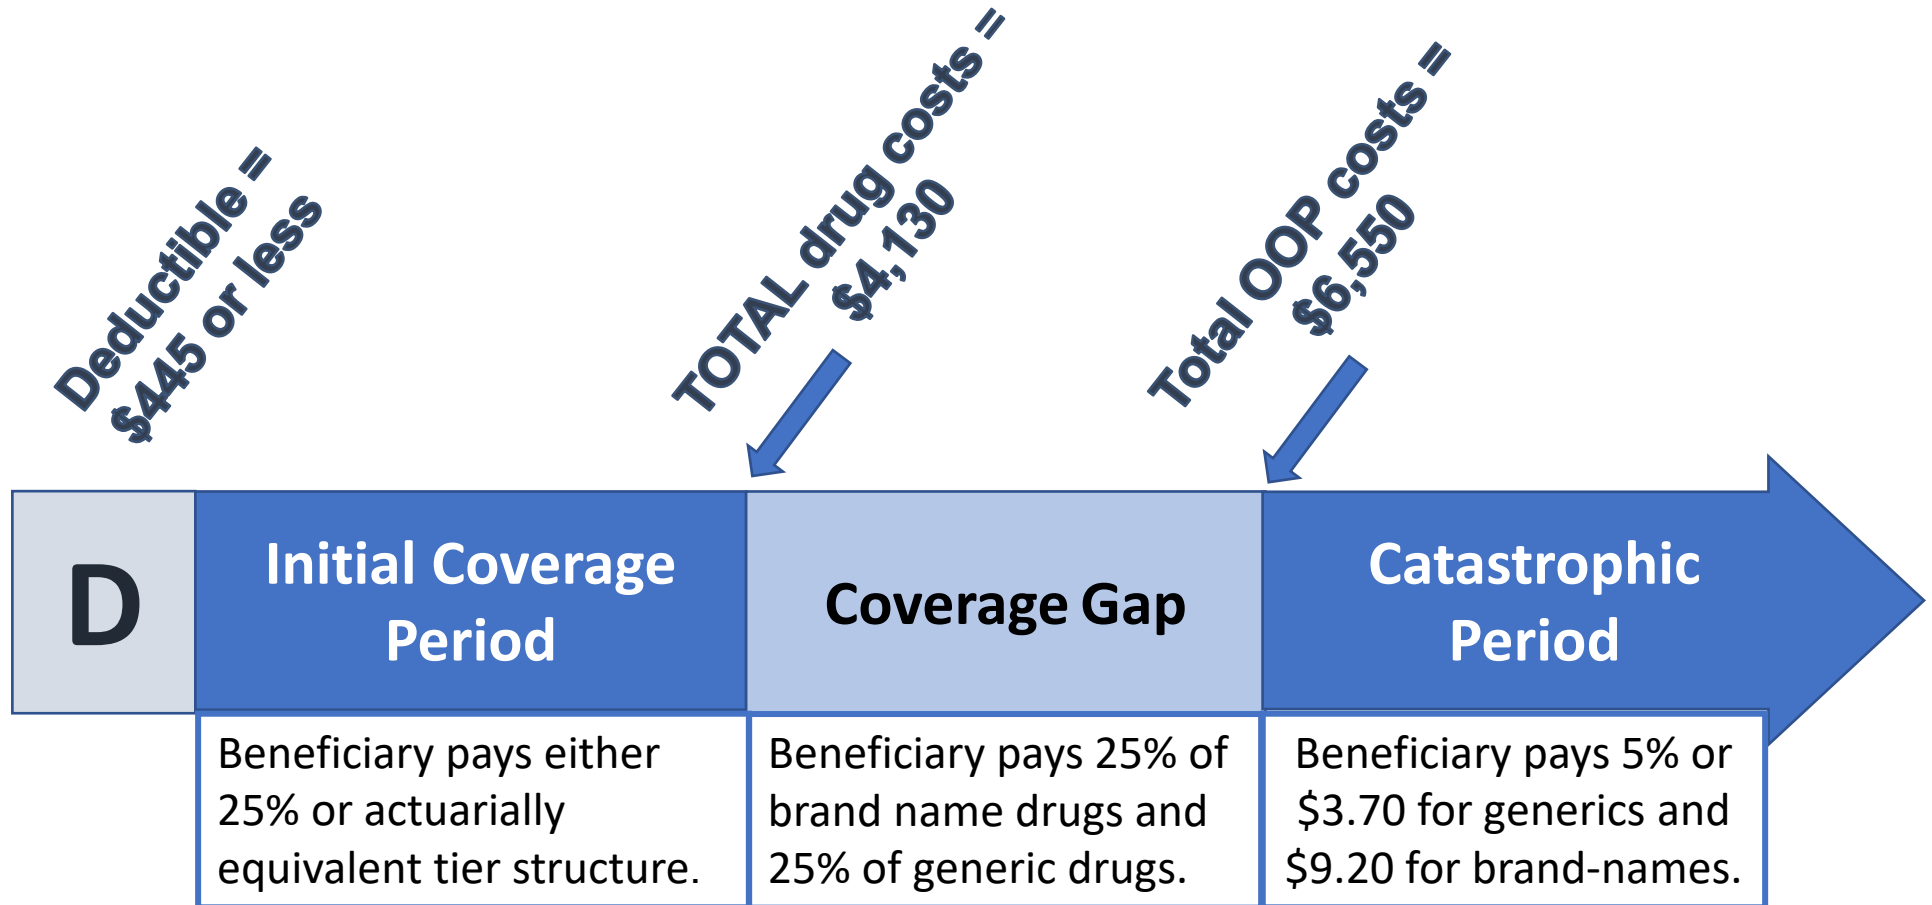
Deductible =
$445 or less

TOTAL drug costs =
$4,130

Total OOP costs =
$6,550

D

Initial Coverage Period

Coverage Gap

Catastrophic Period

Beneficiary pays either 25% or actuarially equivalent tier structure.

Beneficiary pays 25% of brand name drugs and 25% of generic drugs.

Beneficiary pays 5% or $3.70 for generics and $9.20 for brand-names.